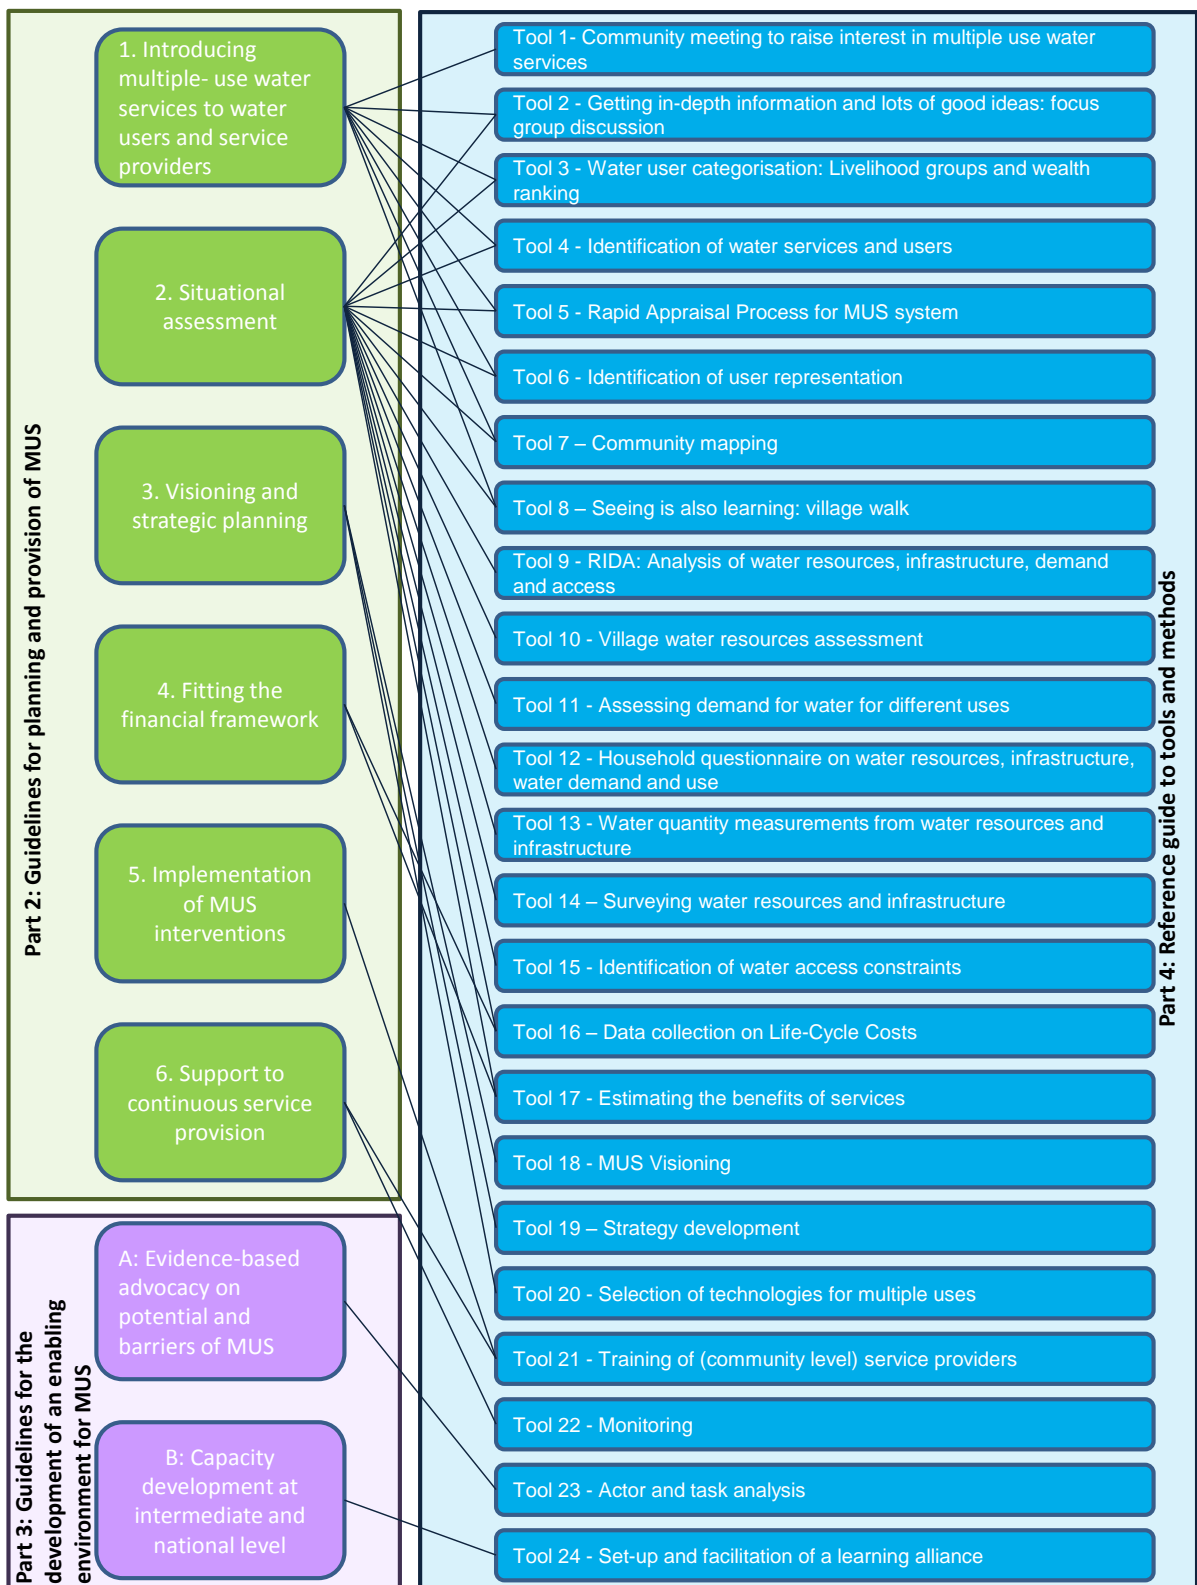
Part 2: Guidelines for planning and provision of MUS

1. Introducing multiple- use water services to water users and service providers

2. Situational assessment

3. Visioning and strategic planning

4. Fitting the financial framework

5. Implementation of MUS interventions

6. Support to continuous service provision

Part 3: Guidelines for the development of an enabling environment for MUS

A: Evidence-based advocacy on potential and barriers of MUS

B: Capacity development at intermediate and national level

Part 4: Reference guide to tools and methods

Tool 1- Community meeting to raise interest in multiple use water services

Tool 2 - Getting in-depth information and lots of good ideas: focus group discussion

Tool 3 - Water user categorisation: Livelihood groups and wealth ranking

Tool 4 - Identification of water services and users

Tool 5 - Rapid Appraisal Process for MUS system

Tool 6 - Identification of user representation

Tool 7 – Community mapping

Tool 8 – Seeing is also learning: village walk

Tool 9 - RIDA: Analysis of water resources, infrastructure, demand and access

Tool 10 - Village water resources assessment

Tool 11 - Assessing demand for water for different uses

Tool 12 - Household questionnaire on water resources, infrastructure, water demand and use

Tool 13 - Water quantity measurements from water resources and infrastructure

Tool 14 – Surveying water resources and infrastructure

Tool 15 - Identification of water access constraints

Tool 16 – Data collection on Life-Cycle Costs

Tool 17 - Estimating the benefits of services

Tool 18 - MUS Visioning

Tool 19 – Strategy development

Tool 20 - Selection of technologies for multiple uses

Tool 21 - Training of (community level) service providers

Tool 22 - Monitoring

Tool 23 - Actor and task analysis

Tool 24 - Set-up and facilitation of a learning alliance